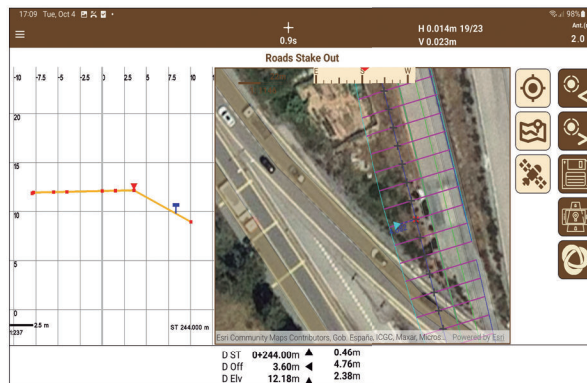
17:09 Tue, Oct 4

+
0.9s

H 0.014m 19/23
V 0.023m

98%
Ant.(
2.0

Roads Stake Out

-10 -7.5 -5 -2.5 0 2.5 5 7.5 10

20

15

10

5

0

2.5 m
1237

ST 244.000 m

E S W

Esri Community Maps Contributors, Gob. España, ICGC, Maxar, Micros... Powered by Esri

| | | | |
|---|---|---|---|
| D ST | 0+244.00m | ▲ | 0.46m |
| D Off | 3.60m | ◀ | 4.76m |
| D Elv | 12.18m | ▲ | 2.38m |